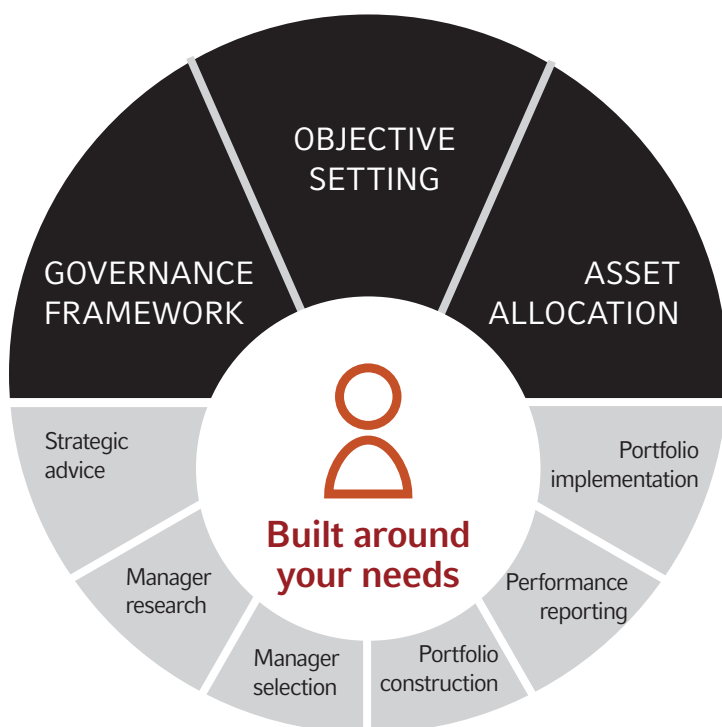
OBJECTIVE SETTING

GOVERNANCE FRAMEWORK

ASSET ALLOCATION

Strategic advice

Portfolio implementation

Built around your needs

Manager research

Performance reporting

Manager selection

Portfolio construction